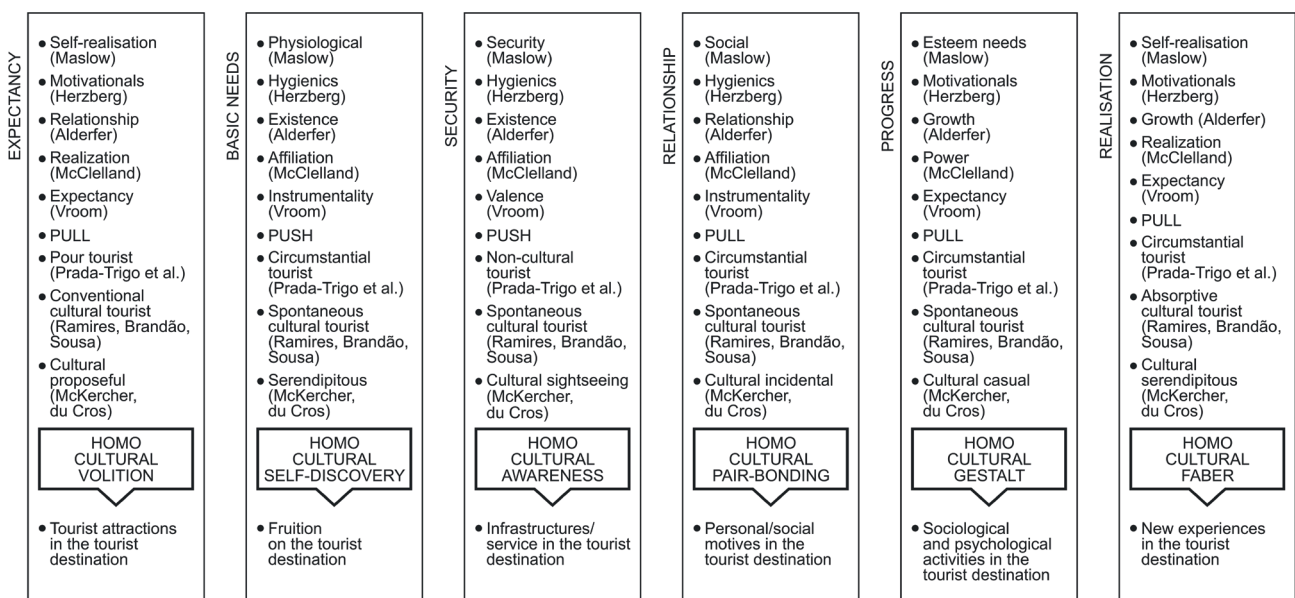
EXPECTANCY

• Self-realisation (Maslow)
• Motivationals (Herzberg)
• Relationship (Alderfer)
• Realization (McClelland)
• Expectancy (Vroom)
• PULL
• Pour tourist (Prada-Trigo et al.)
• Conventional cultural tourist (Ramires, Brandão, Sousa)
• Cultural proposeful (McKercher, du Cros)

HOMO CULTURAL VOLITION

• Tourist attractions in the tourist destination

BASIC NEEDS

• Physiological (Maslow)
• Hygienics (Herzberg)
• Existence (Alderfer)
• Affiliation (McClelland)
• Instrumentality (Vroom)
• PUSH
• Circumstantial tourist (Prada-Trigo et al.)
• Spontaneous cultural tourist (Ramires, Brandão, Sousa)
• Serendipitous (McKercher, du Cros)

HOMO CULTURAL SELF-DISCOVERY

• Fruition on the tourist destination

SECURITY

• Security (Maslow)
• Hygienics (Herzberg)
• Existence (Alderfer)
• Affiliation (McClelland)
• Valence (Vroom)
• PUSH
• Non-cultural tourist (Prada-Trigo et al.)
• Spontaneous cultural tourist (Ramires, Brandão, Sousa)
• Cultural sightseeing (McKercher, du Cros)

HOMO CULTURAL AWARENESS

• Infrastructures/ service in the tourist destination

RELATIONSHIP

• Social (Maslow)
• Hygienics (Herzberg)
• Relationship (Alderfer)
• Affiliation (McClelland)
• Instrumentality (Vroom)
• PULL
• Circumstantial tourist (Prada-Trigo et al.)
• Spontaneous cultural tourist (Ramires, Brandão, Sousa)
• Cultural incidental (McKercher, du Cros)

HOMO CULTURAL PAIR-BONDING

• Personal/social motives in the tourist destination

PROGRESS

• Esteem needs (Maslow)
• Motivationals (Herzberg)
• Growth (Alderfer)
• Power (McClelland)
• Expectancy (Vroom)
• PULL
• Circumstantial tourist (Prada-Trigo et al.)
• Spontaneous cultural tourist (Ramires, Brandão, Sousa)
• Cultural casual (McKercher, du Cros)

HOMO CULTURAL GESTALT

• Sociological and psychological activities in the tourist destination

REALISATION

• Self-realisation (Maslow)
• Motivationals (Herzberg)
• Growth (Alderfer)
• Realization (McClelland)
• Expectancy (Vroom)
• PULL
• Circumstantial tourist (Prada-Trigo et al.)
• Absorptive cultural tourist (Ramires, Brandão, Sousa)
• Cultural serendipitous (McKercher, du Cros)

HOMO CULTURAL FABER

• New experiences in the tourist destination